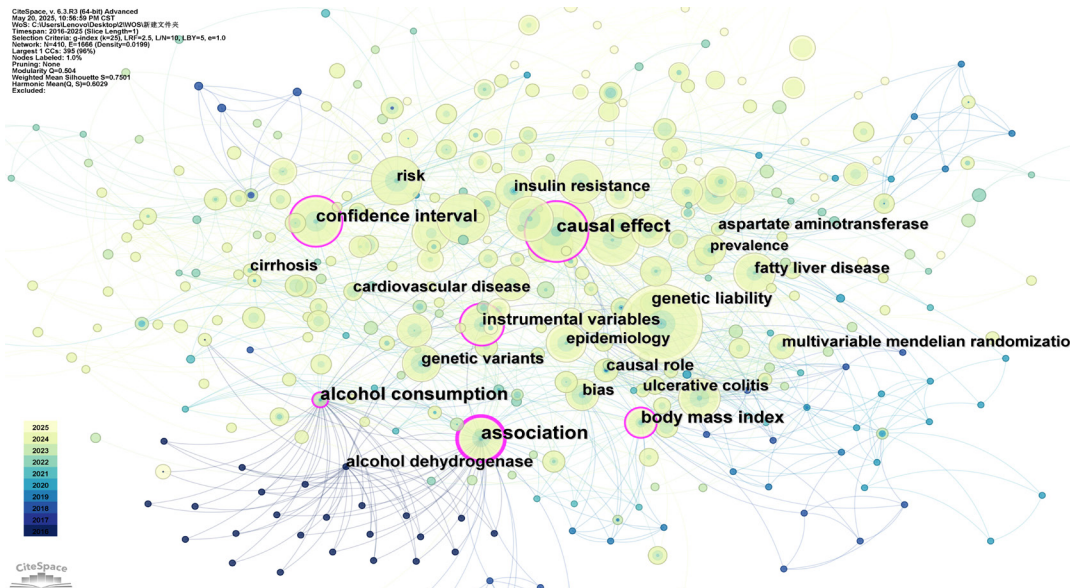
CiteSpace, v. 6.3.R3 (64-bit) Advanced
May 20, 2025, 10:56:59 PM CST
WoS: C:\Users\Lenovo\Desktop\2\WOS\新建文件夹
Timespan: 2016-2025 (Slice Length=1)
Selection Criteria: g-index (k=25), LRF=2.5, L/N=10, LBY=5, e=1.0
Network: N=410, E=1666 (Density=0.0199)
Largest 1 CCs: 395 (96%)
Nodes Labeled: 1.0%
Pruning: None
Modularity Q=0.504
Weighted Mean Silhouette S=0.7501
Harmonic Mean(Q, S)=0.6029
Excluded:

risk
insulin resistance
confidence interval
causal effect
aspartate aminotransferase
prevalence
cirrhosis
fatty liver disease
cardiovascular disease
genetic liability
instrumental variables
epidemiology
multivariable mendelian randomizatio
genetic variants
causal role
alcohol consumption
bias
ulcerative colitis
body mass index
association
alcohol dehydrogenase

2025
2024
2023
2022
2021
2020
2019
2018
2017
2016

CiteSpace